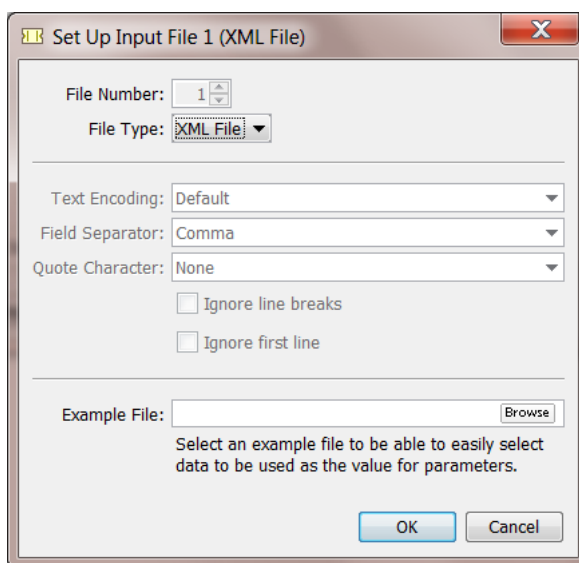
Set Up Input File 1 (XML File)

File Number: 1

File Type: XML File

Text Encoding: Default

Field Separator: Comma

Quote Character: None

Ignore line breaks

Ignore first line

Example File: Browse

Select an example file to be able to easily select data to be used as the value for parameters.

OK Cancel